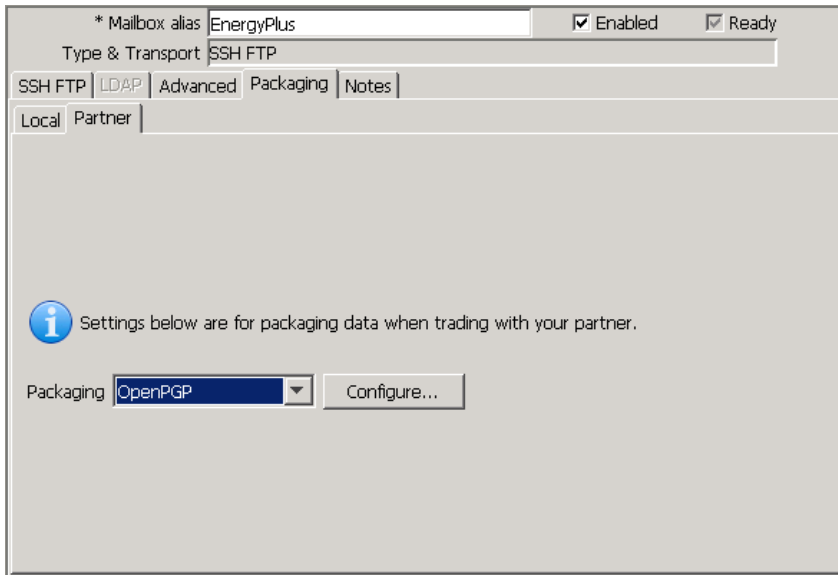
* Mailbox alias EnergyPlus
Enabled
Ready
Type & Transport SSH FTP

SSH FTP | LDAP | Advanced | Packaging | Notes

Local | Partner

Settings below are for packaging data when trading with your partner.

Packaging OpenPGP
Configure...